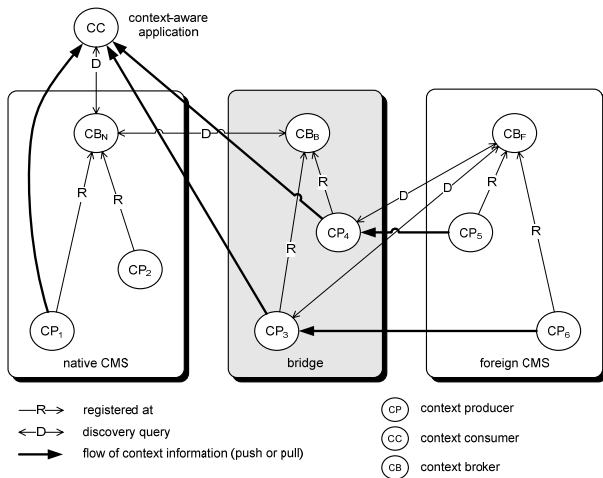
CC context-aware application

D

$CB_N$

D

$CB_B$

$CB_F$

R

R

R

D

D

R

R

R

$CP_2$

$CP_4$

$CP_5$

$CP_1$

$CP_3$

$CP_6$

native CMS

bridge

foreign CMS

R registered at

D discovery query

flow of context information (push or pull)

CP context producer

CC context consumer

CB context broker